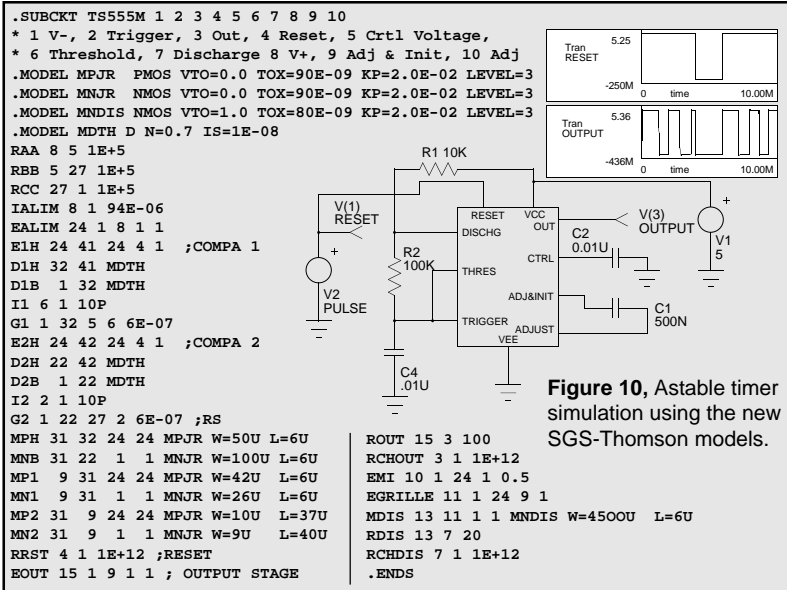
.SUBCKT TS555M 1 2 3 4 5 6 7 8 9 10
* 1 V-, 2 Trigger, 3 Out, 4 Reset, 5 Crtl Voltage,
* 6 Threshold, 7 Discharge 8 V+, 9 Adj & Init, 10 Adj
.MODEL MPJR PMOS VTO=0.0 TOX=90E-09 KP=2.0E-02 LEVEL=3
.MODEL MNJR NMOS VTO=0.0 TOX=90E-09 KP=2.0E-02 LEVEL=3
.MODEL MNDIS NMOS VTO=1.0 TOX=80E-09 KP=2.0E-02 LEVEL=3
.MODEL MDTH D N=0.7 IS=1E-08
RAA 8 5 1E+5
RBB 5 27 1E+5
RCC 27 1 1E+5
IALIM 8 1 94E-06
EALIM 24 1 8 1 1
E1H 24 41 24 4 1 ;COMPA 1
D1H 32 41 MDTH
D1B 1 32 MDTH
I1 6 1 10P
G1 1 32 5 6 6E-07
E2H 24 42 24 4 1 ;COMPA 2
D2H 22 42 MDTH
D2B 1 22 MDTH
I2 2 1 10P
G2 1 22 27 2 6E-07 ;RS
MPH 31 32 24 24 MPJR W=50U L=6U
MNB 31 22 1 1 MNJR W=100U L=6U
MP1 9 31 24 24 MPJR W=42U L=6U
MN1 9 31 1 1 MNJR W=26U L=6U
MP2 31 9 24 24 MPJR W=10U L=37U
MN2 31 9 1 1 MNJR W=9U L=40U
RRST 4 1 1E+12 ;RESET
EOUT 15 1 9 1 1 ; OUTPUT STAGE

ROUT 15 3 100
RCHOUT 3 1 1E+12
EMI 10 1 24 1 0.5
EGRILLE 11 1 24 9 1
MDIS 13 11 1 1 MNDIS W=450OU L=6U
RDIS 13 7 20
RCHDIS 7 1 1E+12
.ENDS

Tran RESET 5.25 -250M 0 time 10.00M

Tran OUTPUT 5.36 -436M 0 time 10.00M

R1 10K
V(1) RESET
RESET VCC OUT DISCHG
V(3) OUTPUT
C2 0.01U
V1 5
R2 100K
THRES CTRL
V2 PULSE
ADJ&INIT
C1 500N
TRIGGER ADJUST VEE
C4 .01U

**Figure 10,** Astable timer simulation using the new SGS-Thomson models.